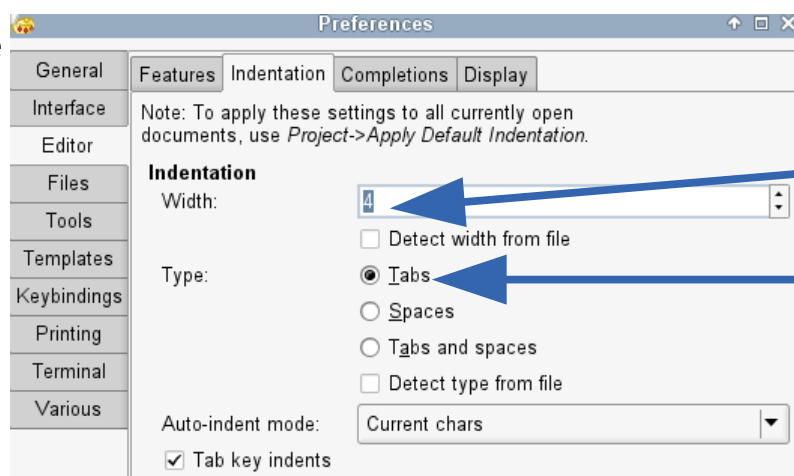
Preferences

General
Interface
Editor
Files
Tools
Templates
Keybindings
Printing
Terminal
Various

Features | Indentation | Completions | Display

Note: To apply these settings to all currently open documents, use *Project->Apply Default Indentation*.

**Indentation**

Width: 4

Detect width from file

Type:

Tabs

Spaces

Tabs and spaces

Detect type from file

Auto-indent mode: Current chars

Tab key indents